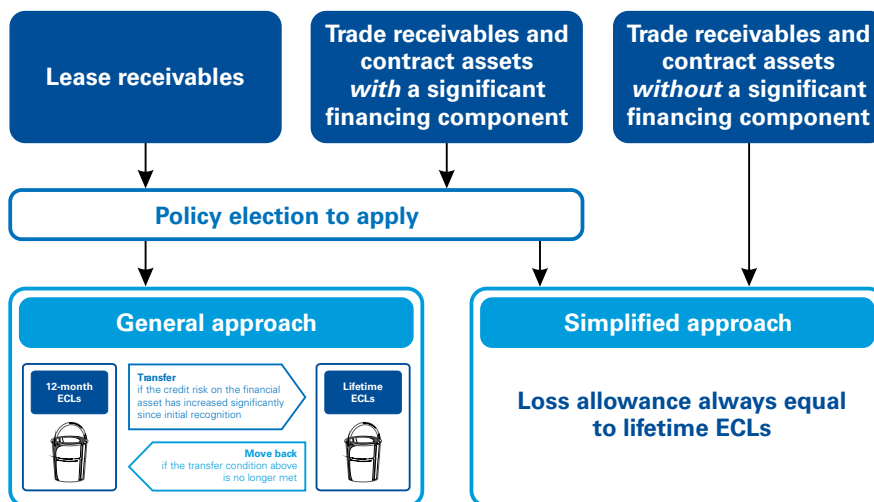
Lease receivables

Trade receivables and contract assets *with* a significant financing component

Trade receivables and contract assets *without* a significant financing component

Policy election to apply

General approach

12-month ECLs

Transfer
if the credit risk on the financial asset has increased significantly since initial recognition

Lifetime ECLs

Move back
if the transfer condition above is no longer met

Simplified approach

Loss allowance always equal to lifetime ECLs